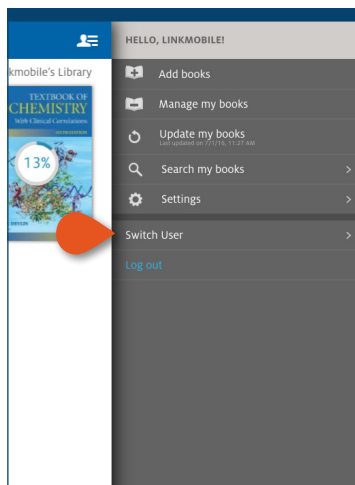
HELLO, LINKMOBILE!

kmobile's Library

TEXTBOOK OF CHEMISTRY
With Clinical Correlations

13%

Add books

Manage my books

Update my books
Last updated on 7/1/16, 11:27 AM

Search my books

Settings

Switch User

Log out